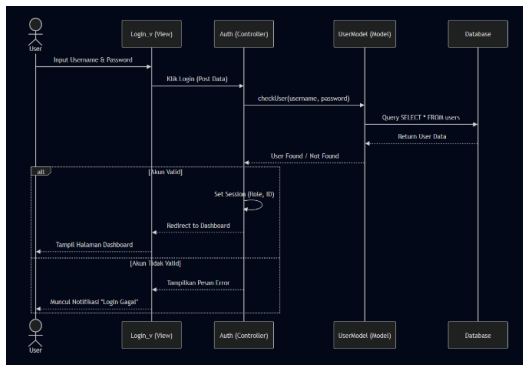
User

Login_v (View)

Auth (Controller)

UserModel (Model)

Database

Input Username & Password

Klik Login (Post Data)

checkUser(username, password)

Query SELECT * FROM users

Return User Data

User Found / Not Found

alt

[Akun Valid]

Set Session (Role, ID)

Redirect to Dashboard

Tampil Halaman Dashboard

[Akun Tidak Valid]

Tampilkan Pesan Error

Muncul Notifikasi "Login Gagal"

User

Login_v (View)

Auth (Controller)

UserModel (Model)

Database